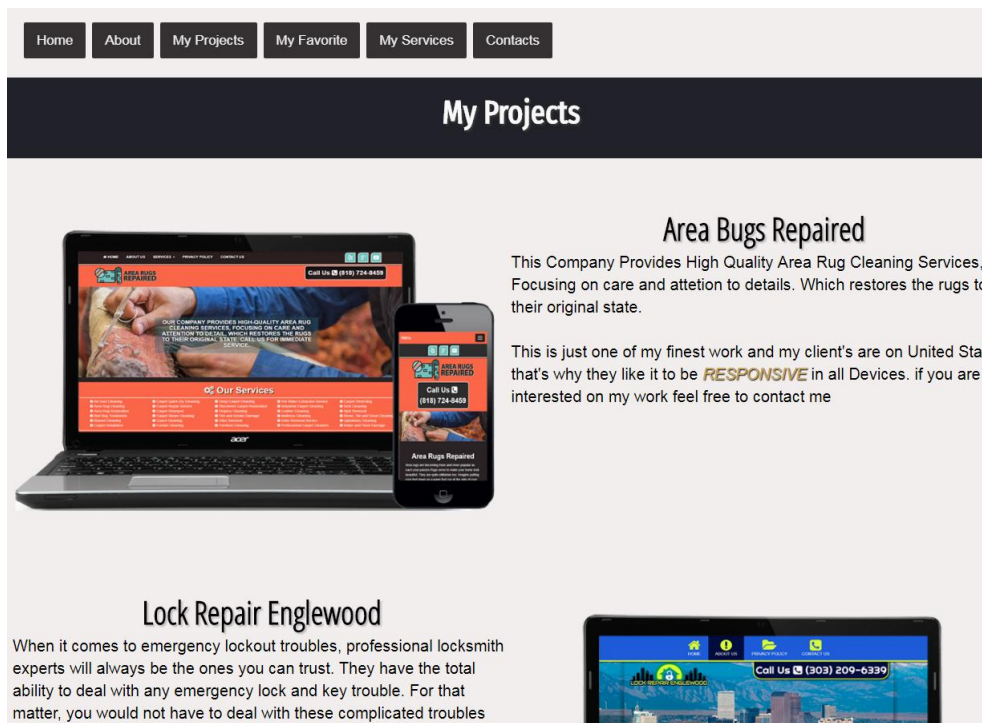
Home About My Projects My Favorite My Services Contacts

My Projects

HOME ABOUT US SERVICES PRIVACY POLICY CONTACT US

AREA RUGS REPAIRED

Call Us (818) 724-8459

OUR COMPANY PROVIDES HIGH-QUALITY AREA RUG CLEANING SERVICES, FOCUSING ON CARE AND ATTENTION TO DETAIL, WHICH RESTORES THE RUGS TO THEIR ORIGINAL STATE. CALL US FOR IMMEDIATE SERVICE.

Our Services

acer

AREA RUGS REPAIRED

Call Us (818) 724-8459

Area Rugs Repaired

Area Bugs Repaired

This Company Provides High Quality Area Rug Cleaning Services, Focusing on care and attetion to details. Which restores the rugs to their original state.

This is just one of my finest work and my client's are on United Sta that's why they like it to be RESPONSIVE in all Devices. if you are interested on my work feel free to contact me

Lock Repair Englewood

When it comes to emergency lockout troubles, professional locksmith experts will always be the ones you can trust. They have the total ability to deal with any emergency lock and key trouble. For that matter, you would not have to deal with these complicated troubles

HOME ABOUT US PRIVACY POLICY CONTACT US

Call Us (303) 209-6339

LOCK REPAIR ENGLEWOOD